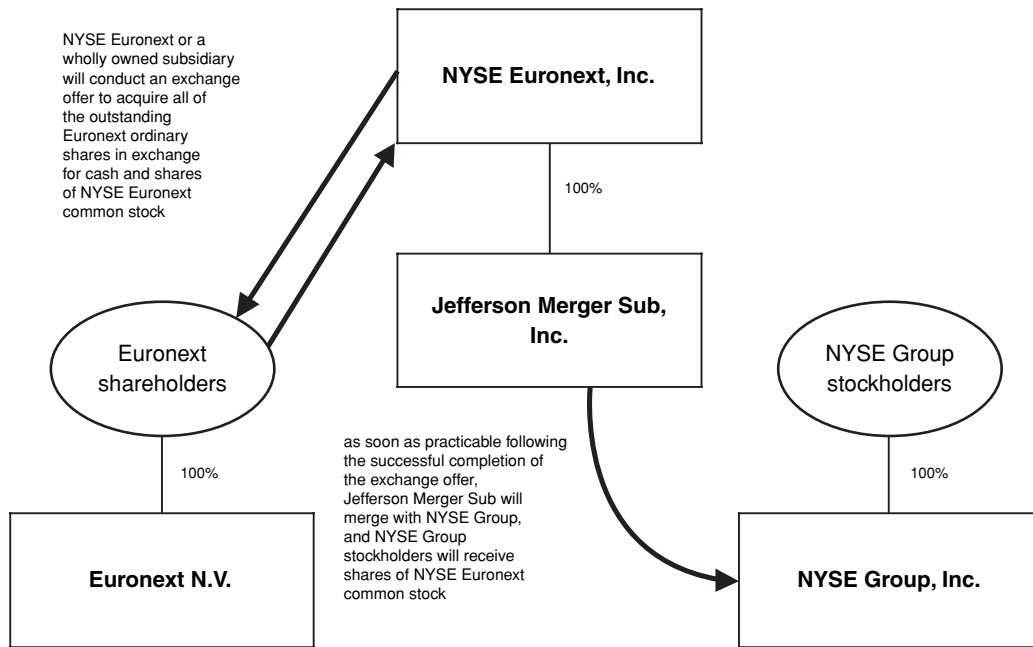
NYSE Euronext or a wholly owned subsidiary will conduct an exchange offer to acquire all of the outstanding Euronext ordinary shares in exchange for cash and shares of NYSE Euronext common stock

NYSE Euronext, Inc.

100%

Jefferson Merger Sub, Inc.

Euronext shareholders

NYSE Group stockholders

100%

100%

as soon as practicable following the successful completion of the exchange offer, Jefferson Merger Sub will merge with NYSE Group, and NYSE Group stockholders will receive shares of NYSE Euronext common stock

Euronext N.V.

NYSE Group, Inc.